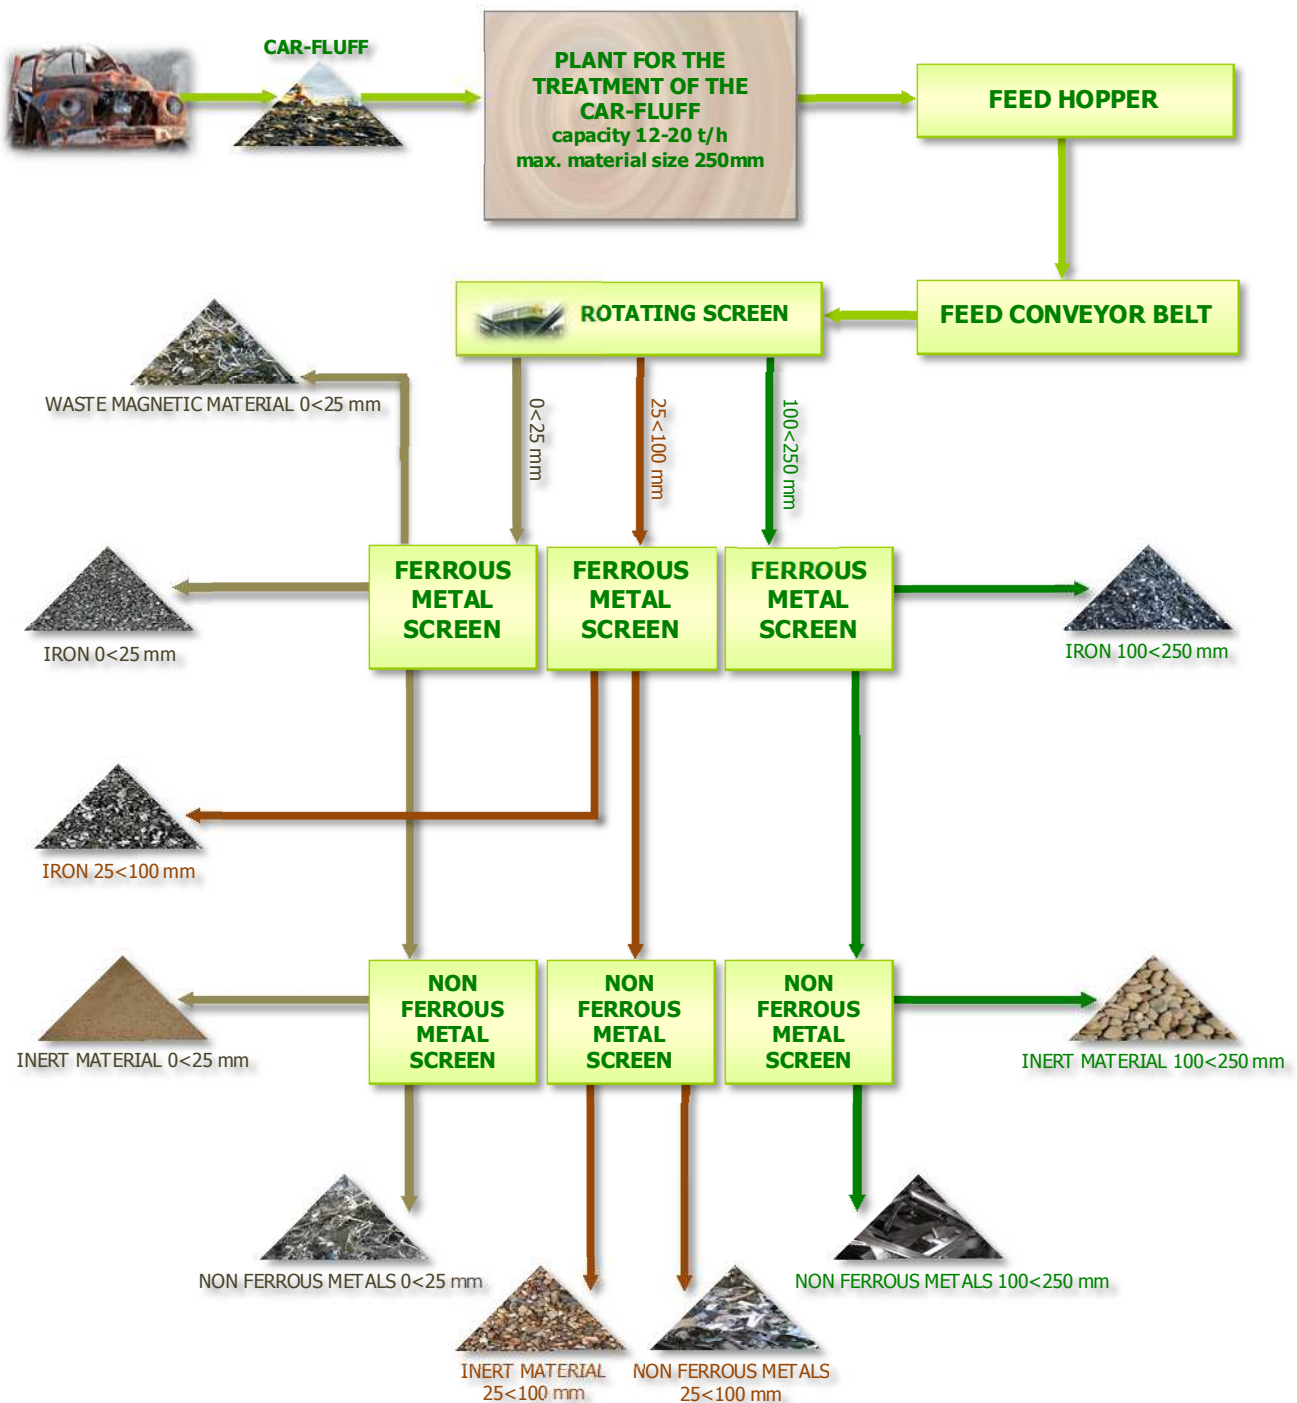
CAR-FLUFF

PLANT FOR THE TREATMENT OF THE CAR-FLUFF
capacity 12-20 t/h
max. material size 250mm

FEED HOPPER

ROTATING SCREEN

FEED CONVEYOR BELT

WASTE MAGNETIC MATERIAL 0<25 mm

0<25 mm

25<100 mm

100<250 mm

FERROUS METAL SCREEN

FERROUS METAL SCREEN

FERROUS METAL SCREEN

IRON 0<25 mm

IRON 100<250 mm

IRON 25<100 mm

NON FERROUS METAL SCREEN

NON FERROUS METAL SCREEN

NON FERROUS METAL SCREEN

INERT MATERIAL 0<25 mm

INERT MATERIAL 100<250 mm

NON FERROUS METALS 0<25 mm

NON FERROUS METALS 100<250 mm

INERT MATERIAL 25<100 mm

NON FERROUS METALS 25<100 mm